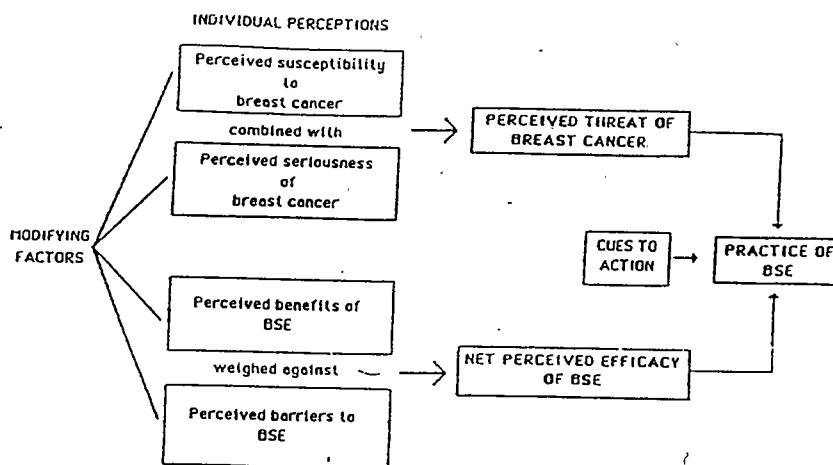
INDIVIDUAL PERCEPTIONS

Perceived susceptibility to breast cancer

combined with

Perceived seriousness of breast cancer

PERCEIVED THREAT OF BREAST CANCER

MODIFYING FACTORS

CUES TO ACTION

PRACTICE OF BSE

Perceived benefits of BSE

weighed against

NET PERCEIVED EFFICACY OF BSE

Perceived barriers to BSE